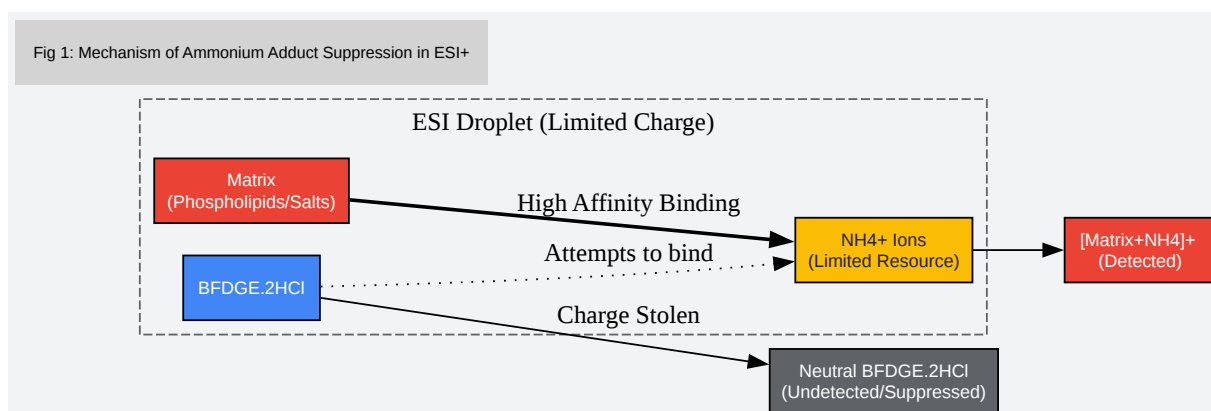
Fig 1: Mechanism of Ammonium Adduct Suppression in ESI+

ESI Droplet (Limited Charge)

Matrix
(Phospholipids/Salts)

High Affinity Binding

NH4+ Ions
(Limited Resource)

[Matrix+NH4]+
(Detected)

Attempts to bind

BFDGE.2HCl

Charge Stolen

Neutral BFDGE.2HCl
(Undetected/Suppressed)